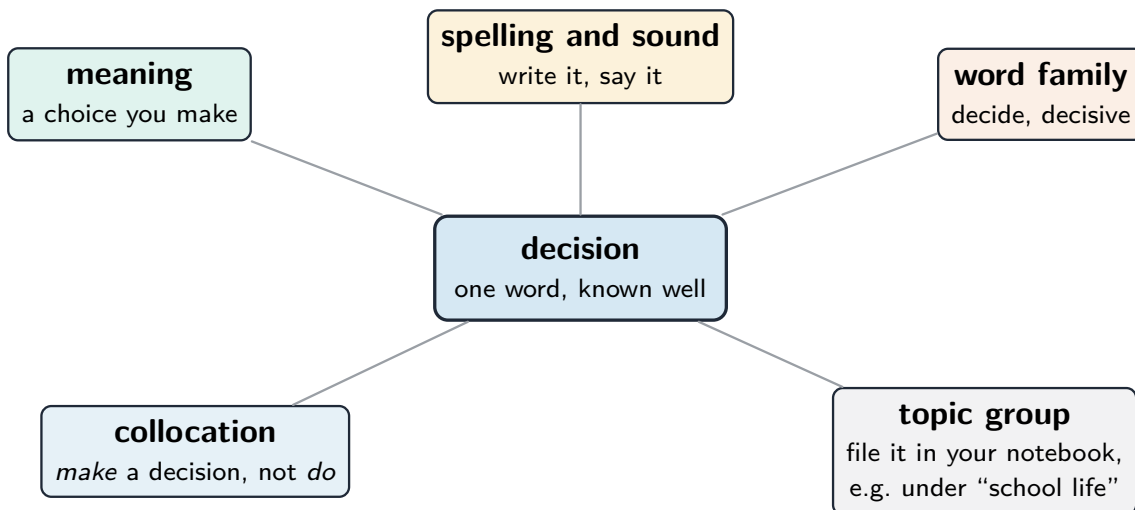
spelling and sound
write it, say it

meaning
a choice you make

word family
decide, decisive

decision
one word, known well

collocation
*make* a decision, not *do*

topic group
file it in your notebook, e.g. under "school life"